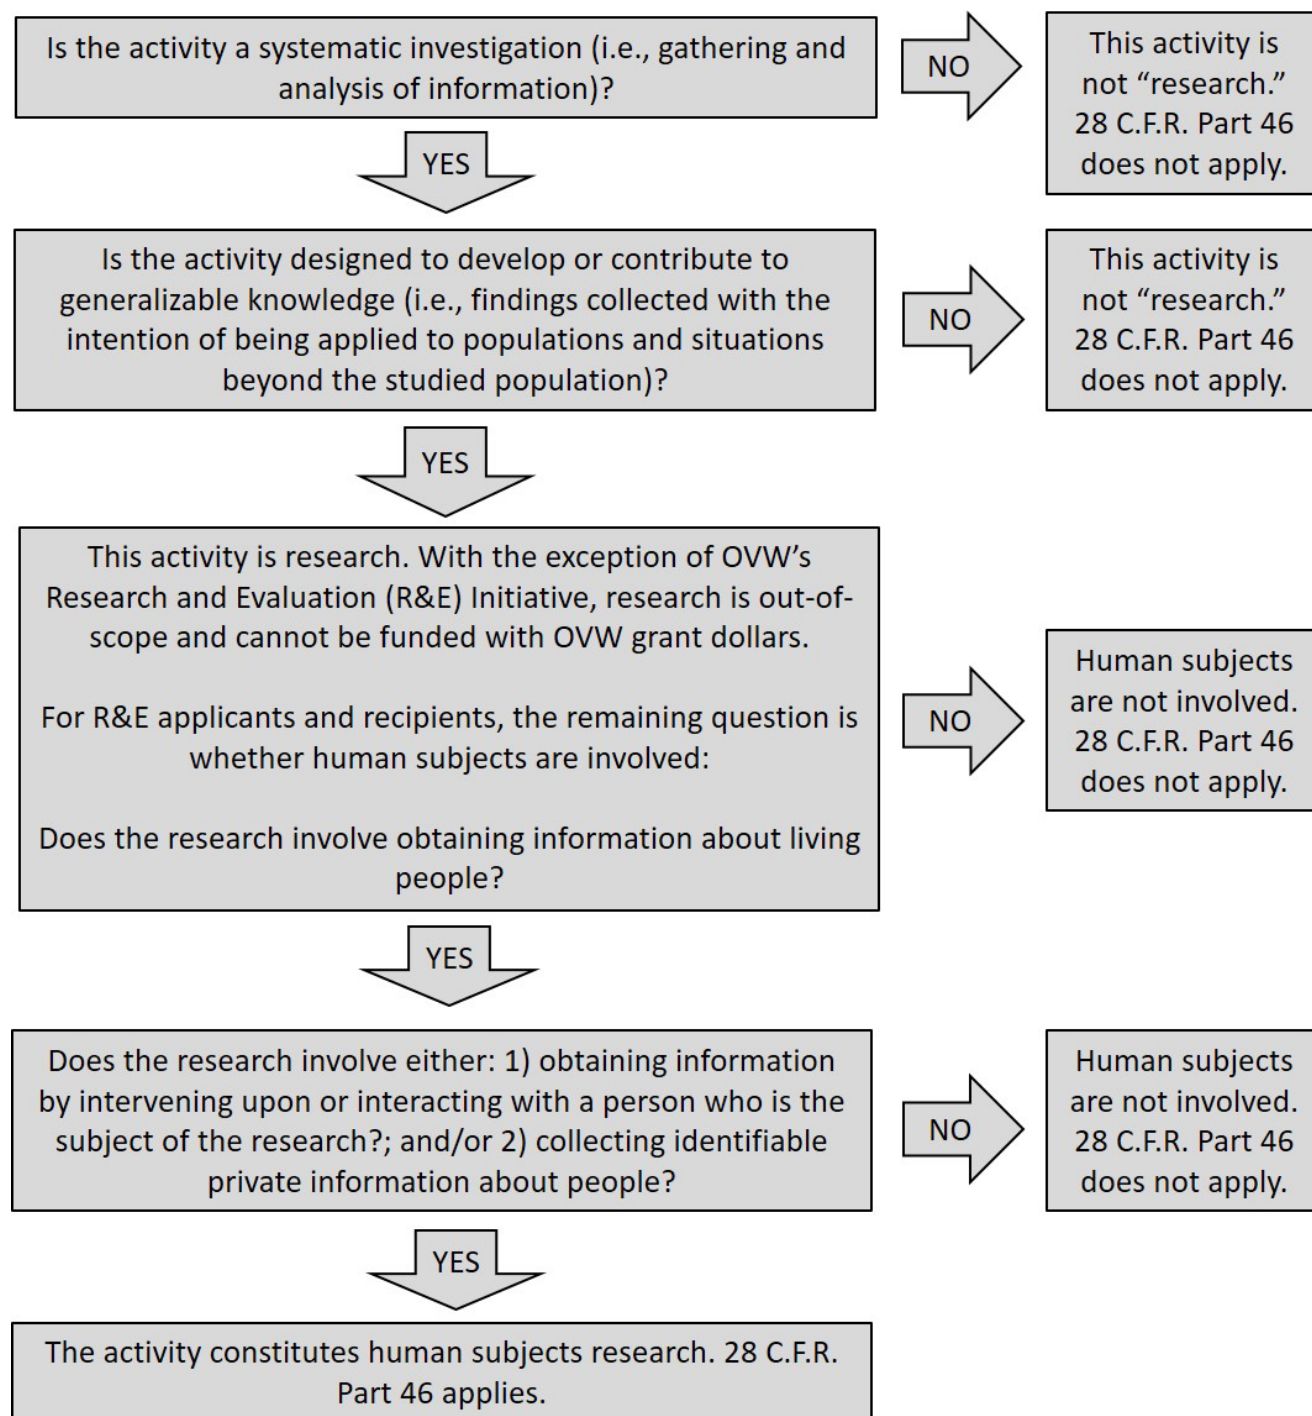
Is the activity a systematic investigation (i.e., gathering and analysis of information)?

NO

This activity is not "research." 28 C.F.R. Part 46 does not apply.

YES

Is the activity designed to develop or contribute to generalizable knowledge (i.e., findings collected with the intention of being applied to populations and situations beyond the studied population)?

NO

This activity is not "research." 28 C.F.R. Part 46 does not apply.

YES

This activity is research. With the exception of OVW's Research and Evaluation (R&E) Initiative, research is out-of-scope and cannot be funded with OVW grant dollars.

For R&E applicants and recipients, the remaining question is whether human subjects are involved:

Does the research involve obtaining information about living people?

NO

Human subjects are not involved. 28 C.F.R. Part 46 does not apply.

YES

Does the research involve either: 1) obtaining information by intervening upon or interacting with a person who is the subject of the research?; and/or 2) collecting identifiable private information about people?

NO

Human subjects are not involved. 28 C.F.R. Part 46 does not apply.

YES

The activity constitutes human subjects research. 28 C.F.R. Part 46 applies.